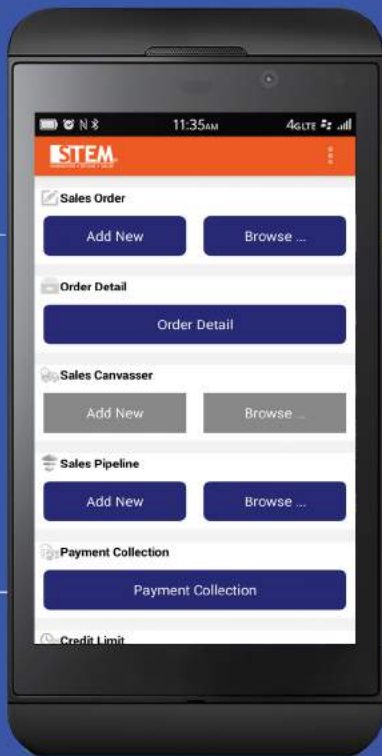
11:35AM 4GLTE

STEM

Sales Order

Add New

Browse ...

Order Detail

Order Detail

Sales Canvasser

Add New

Browse ...

Sales Pipeline

Add New

Browse ...

Payment Collection

Payment Collection

Credit Limit